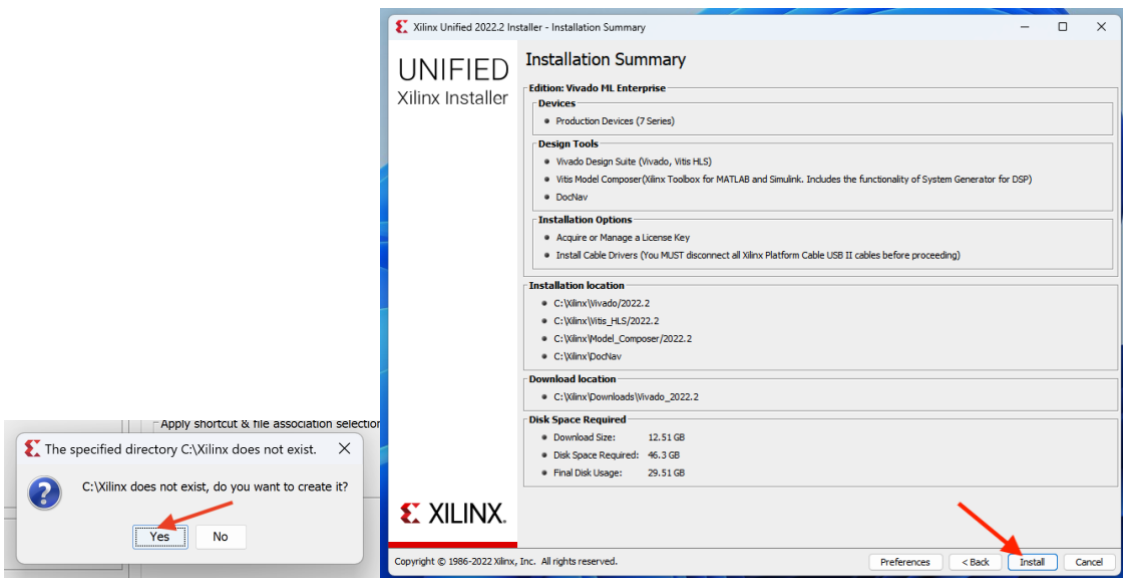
Apply shortcut & file association selectio

The specified directory C:\Xilinx does not exist.

C:\Xilinx does not exist, do you want to create it?

Yes No

Xilinx Unified 2022.2 Installer - Installation Summary

UNIFIED
Xilinx Installer

Installation Summary

Edition: Vivado ML Enterprise

Devices
- Production Devices (7 Series)

Design Tools
- Vivado Design Suite (Vivado, Vitis HLS)
- Vitis Model Composer(Xilinx Toolbox for MATLAB and Simulink. Includes the functionality of System Generator for DSP)
- DocNav

Installation Options
- Acquire or Manage a License Key
- Install Cable Drivers (You MUST disconnect all Xilinx Platform Cable USB II cables before proceeding)

Installation location
- C:\Xilinx\Vivado/2022.2
- C:\Xilinx\Vitis_HLS/2022.2
- C:\Xilinx\Model_Composer/2022.2
- C:\Xilinx\DocNav

Download location
- C:\Xilinx\Downloads\Vivado_2022.2

Disk Space Required
- Download Size: 12.51 GB
- Disk Space Required: 46.3 GB
- Final Disk Usage: 29.51 GB

XILINX.

Copyright © 1986-2022 Xilinx, Inc. All rights reserved.

Preferences < Back Install Cancel